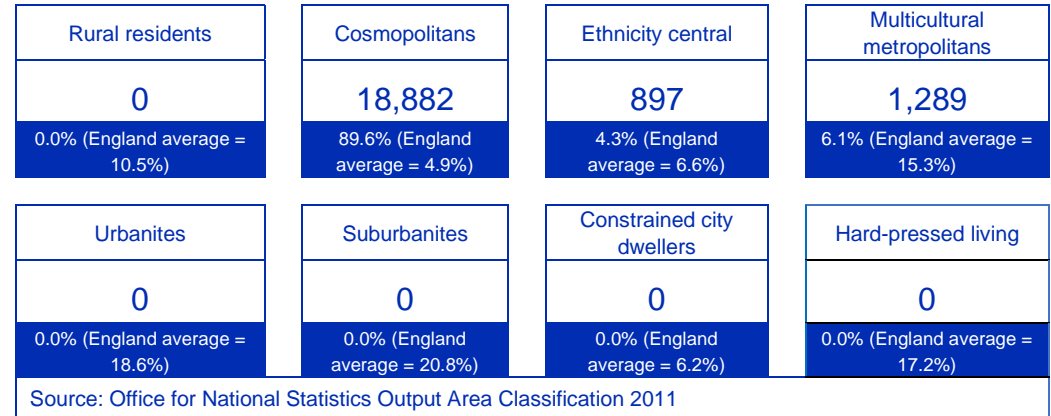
Rural residents

0

0.0% (England average = 10.5%)

Cosmopolitans

18,882

89.6% (England average = 4.9%)

Ethnicity central

897

4.3% (England average = 6.6%)

Multicultural metropolitans

1,289

6.1% (England average = 15.3%)

Urbanites

0

0.0% (England average = 18.6%)

Suburbanites

0

0.0% (England average = 20.8%)

Constrained city dwellers

0

0.0% (England average = 6.2%)

Hard-pressed living

0

0.0% (England average = 17.2%)

Source: Office for National Statistics Output Area Classification 2011